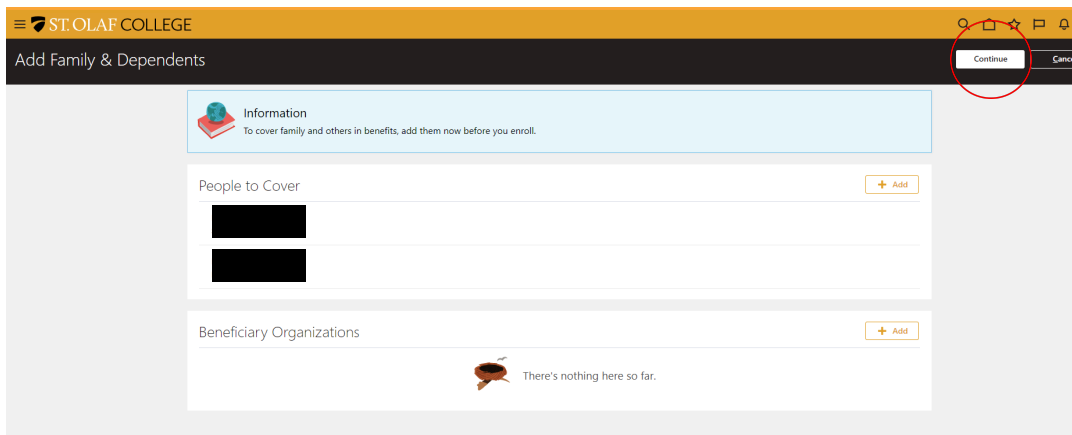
ST. OLAF COLLEGE

Add Family & Dependents

Continue

Canc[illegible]

Information

To cover family and others in benefits, add them now before you enroll.

People to Cover

+ Add

Beneficiary Organizations

+ Add

There's nothing here so far.